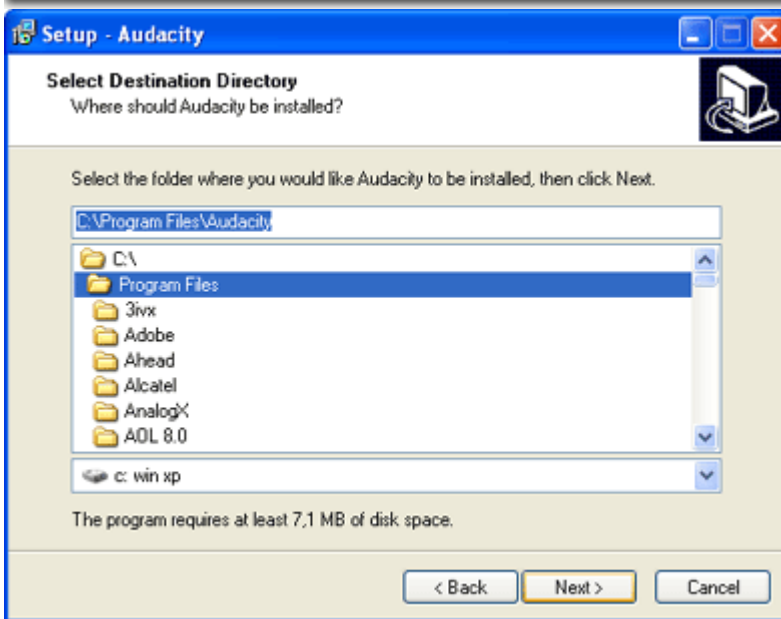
Setup - Audacity

Select Destination Directory
Where should Audacity be installed?

Select the folder where you would like Audacity to be installed, then click Next.

C:\Program Files\Audacity

C:\
Program Files
3ivx
Adobe
Ahead
Alcatel
AnalogX
AOL 8.0

c: win xp

The program requires at least 7,1 MB of disk space.

< Back
Next >
Cancel